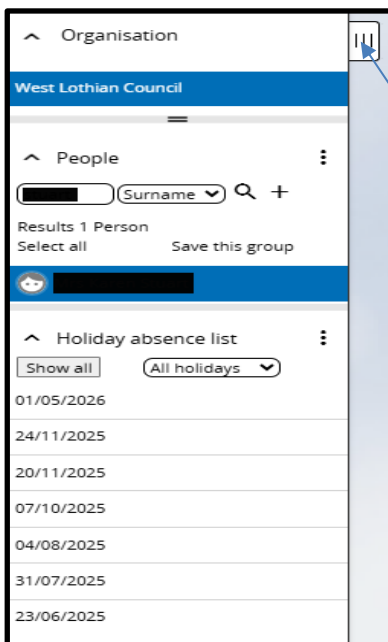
^ Organisation

West Lothian Council

^ People

Surname

Results 1 Person
Select all Save this group

^ Holiday absence list

Show all

All holidays

01/05/2026

24/11/2025

20/11/2025

07/10/2025

04/08/2025

31/07/2025

23/06/2025